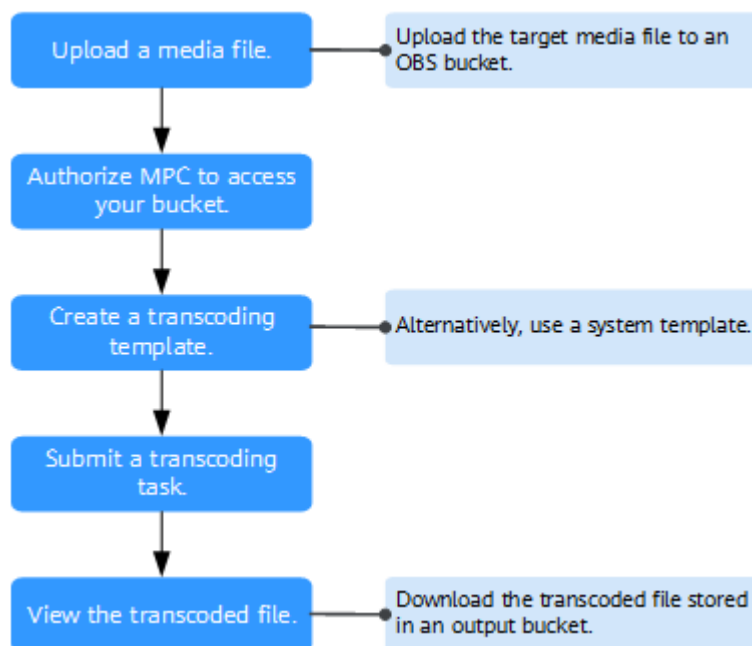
Upload a media file.

Upload the target media file to an OBS bucket.

Authorize MPC to access your bucket.

Create a transcoding template.

Alternatively, use a system template.

Submit a transcoding task.

View the transcoded file.

Download the transcoded file stored in an output bucket.